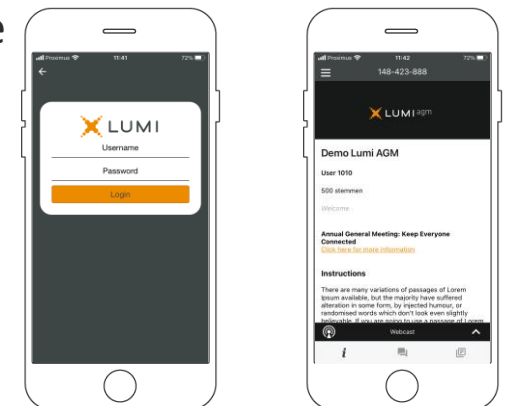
e

Proximus 11:41 72%

LUMI
Username
Password
Login

Proximus 11:42 72%
148-423-888

LUMI agm

Demo Lumi AGM

User 1010

500 stemmen

Welcome

Annual General Meeting: Keep Everyone Connected
Click here for more information

Instructions

There are many variations of passages of Lorem Ipsum available, but the majority have suffered alteration in some form, by injected humour, or randomised words which don't look even slightly believable. If you are going to use a passage of Lorem

Webcast

i